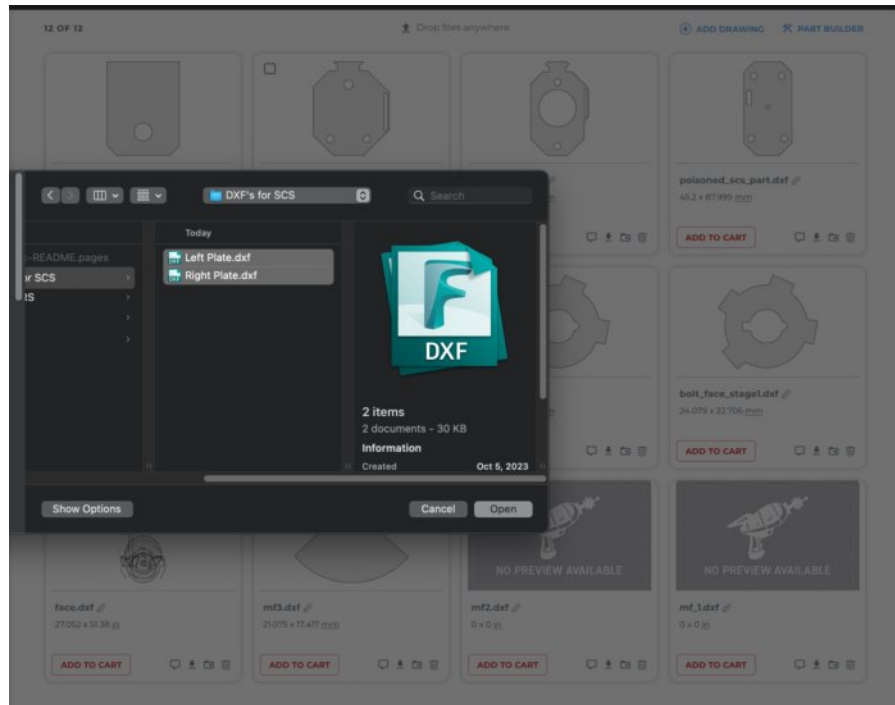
12 OF 12

Drop files anywhere

ADD DRAWING

PART BUILDER

DXF's for SCS

Search

Today

-README.pages

r SCS

ts

Left Plate.dxf

Right Plate.dxf

DXF

2 items

2 documents - 30 KB

Information

Created

Oct 5, 2023

Show Options

Cancel

Open

poisoned_scs_part.dxf

45.2 x 87.999 mm

ADD TO CART

bolt_face_stage1.dxf

24.079 x 22.706 mm

ADD TO CART

NO PREVIEW AVAILABLE

NO PREVIEW AVAILABLE

face.dxf

27.062 x 51.38 in

ADD TO CART

mf3.dxf

21.075 x 17.477 mm

ADD TO CART

mf2.dxf

0 x 0 in

ADD TO CART

mf_1.dxf

0 x 0 in

ADD TO CART